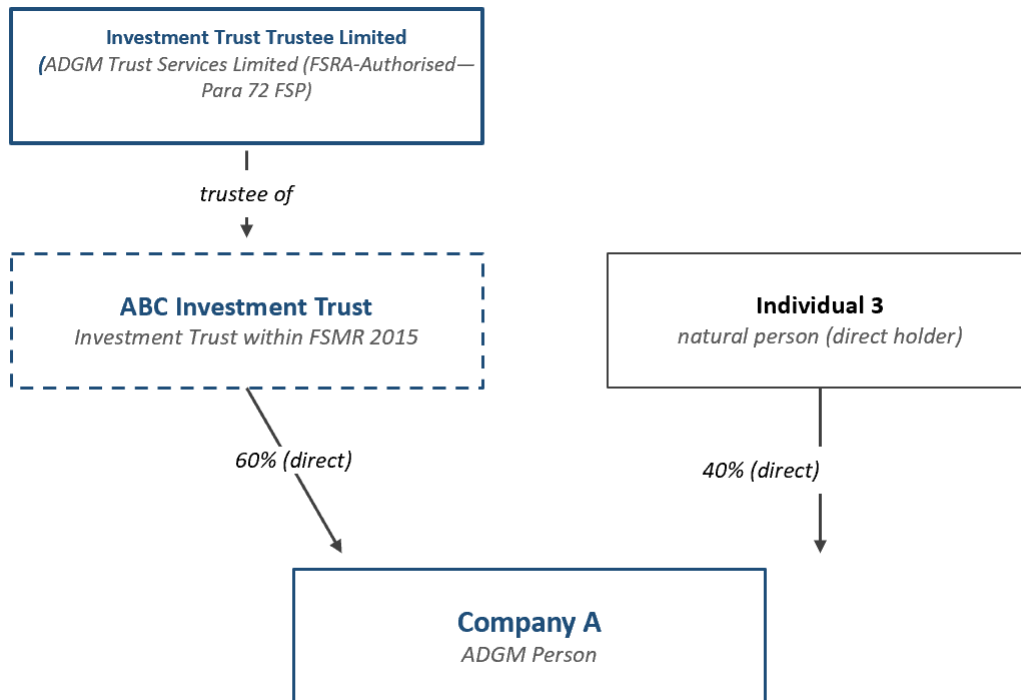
Investment Trust Trustee Limited
(ADGM Trust Services Limited (FSRA-Authorised—Para 72 FSP)

trustee of

ABC Investment Trust
Investment Trust within FSMR 2015

Individual 3
natural person (direct holder)

60% (direct)

40% (direct)

Company A
ADGM Person